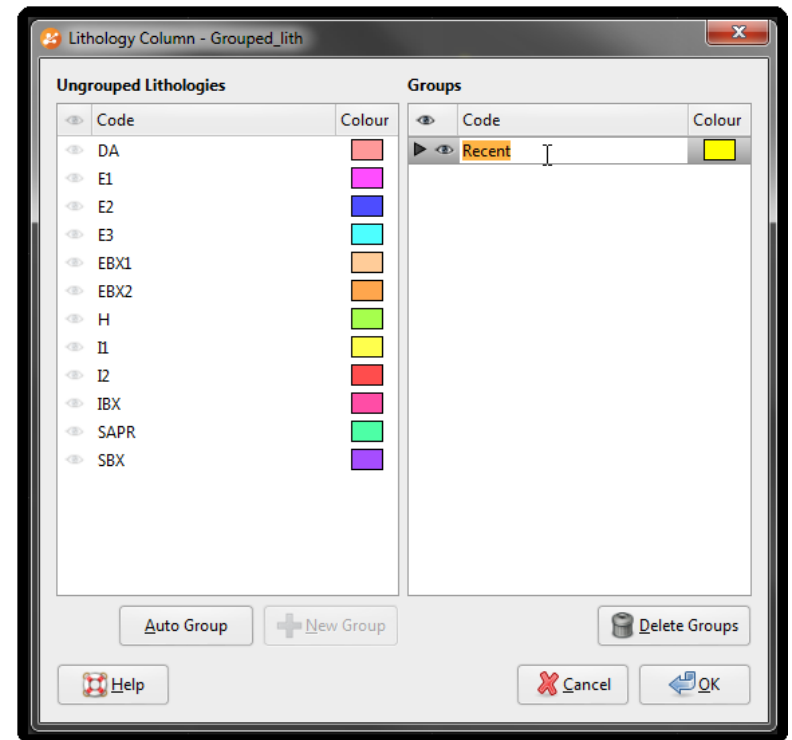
Lithology Column - Grouped_lith

Ungrouped Lithologies

| | Code | Colour |
|---|---|---|
| | DA | |
| | E1 | |
| | E2 | |
| | E3 | |
| | EBX1 | |
| | EBX2 | |
| | H | |
| | I1 | |
| | I2 | |
| | IBX | |
| | SAPR | |
| | SBX | |

Groups

| | Code | Colour |
|---|---|---|
| | Recent | |

Auto Group
New Group
Delete Groups
Help
Cancel
OK